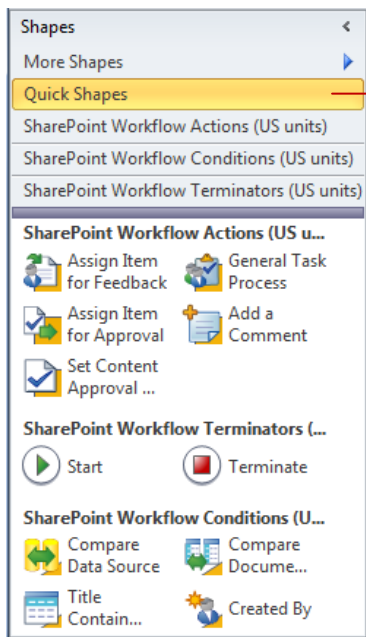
Shapes <

More Shapes

Quick Shapes

SharePoint Workflow Actions (US units)

SharePoint Workflow Conditions (US units)

SharePoint Workflow Terminators (US units)

SharePoint Workflow Actions (US u...

Assign Item for Feedback

General Task Process

Assign Item for Approval

Add a Comment

Set Content Approval ...

SharePoint Workflow Terminators (...

Start

Terminate

SharePoint Workflow Conditions (U...

Compare Data Source

Compare Docume...

Title Contain...

Created By